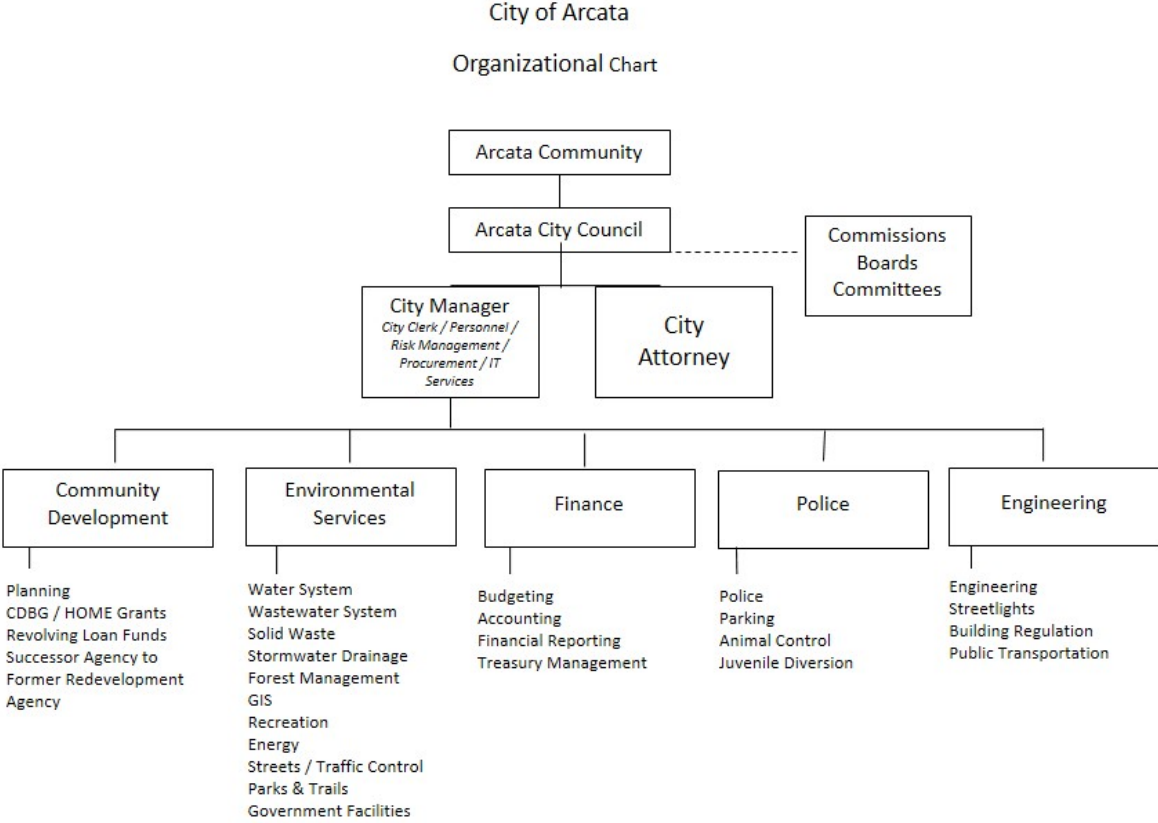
City of Arcata

Organizational Chart

Arcata Community

Arcata City Council

Commissions
Boards
Committees

City Manager
City Clerk / Personnel / Risk Management / Procurement / IT Services

City Attorney

Community Development

Planning
CDBG / HOME Grants
Revolving Loan Funds
Successor Agency to Former Redevelopment Agency

Environmental Services

Water System
Wastewater System
Solid Waste
Stormwater Drainage
Forest Management
GIS
Recreation
Energy
Streets / Traffic Control
Parks & Trails
Government Facilities

Finance

Budgeting
Accounting
Financial Reporting
Treasury Management

Police

Police
Parking
Animal Control
Juvenile Diversion

Engineering

Engineering
Streetlights
Building Regulation
Public Transportation